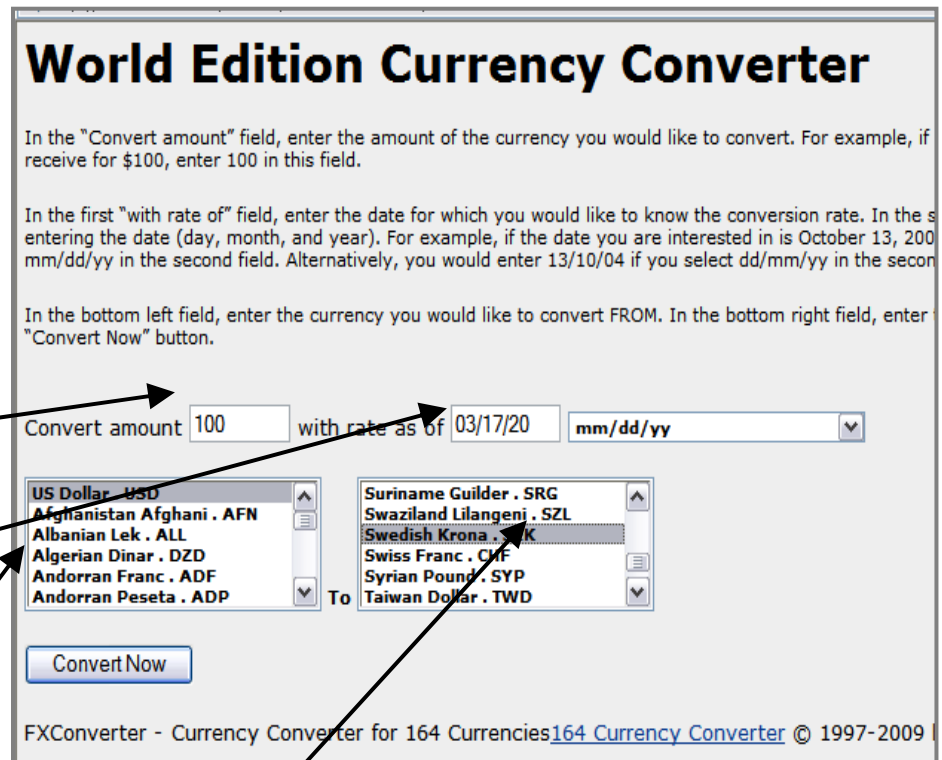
World Edition Currency Converter

In the "Convert amount" field, enter the amount of the currency you would like to convert. For example, if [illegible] receive for $100, enter 100 in this field.

In the first "with rate of" field, enter the date for which you would like to know the conversion rate. In the s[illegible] entering the date (day, month, and year). For example, if the date you are interested in is October 13, 200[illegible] mm/dd/yy in the second field. Alternatively, you would enter 13/10/04 if you select dd/mm/yy in the secon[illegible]

In the bottom left field, enter the currency you would like to convert FROM. In the bottom right field, enter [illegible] "Convert Now" button.

Convert amount 100 with rate as of 03/17/20 mm/dd/yy

US Dollar . USD
Afghanistan Afghani . AFN
Albanian Lek . ALL
Algerian Dinar . DZD
Andorran Franc . ADF
Andorran Peseta . ADP

To

Suriname Guilder . SRG
Swaziland Lilangeni . SZL
Swedish Krona . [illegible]K
Swiss Franc . CHF
Syrian Pound . SYP
Taiwan Dollar . TWD

Convert Now

FXConverter - Currency Converter for 164 Currencies164 Currency Converter © 1997-2009 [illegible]